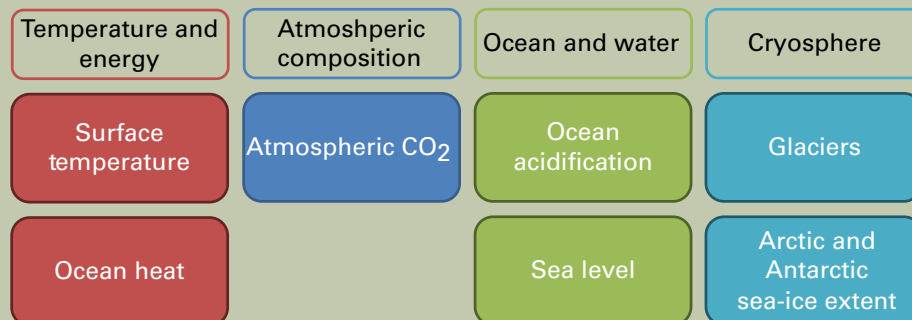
Temperature and energy

Surface temperature

Ocean heat

Atmoshperic composition

Atmospheric $CO_2$

Ocean and water

Ocean acidification

Sea level

Cryosphere

Glaciers

Arctic and Antarctic sea-ice extent